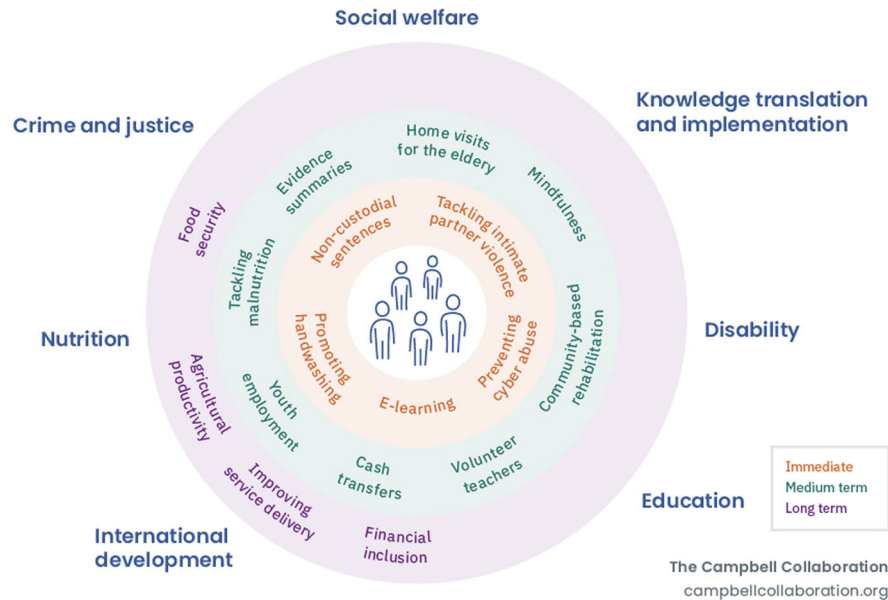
Social welfare

Knowledge translation and implementation

Crime and justice

Home visits for the eldery

Evidence summaries

Mindfulness

Food security

Non-custodial sentences

Tackling intimate partner violence

Tackling malnutrition

Nutrition

Disability

Community-based rehabilitation

Promoting handwashing

Preventing cyber abuse

Agricultural productivity

Youth employment

E-learning

Cash transfers

Volunteer teachers

Improving service delivery

Education

International development

Financial inclusion

Immediate
Medium term
Long term

The Campbell Collaboration
campbellcollaboration.org